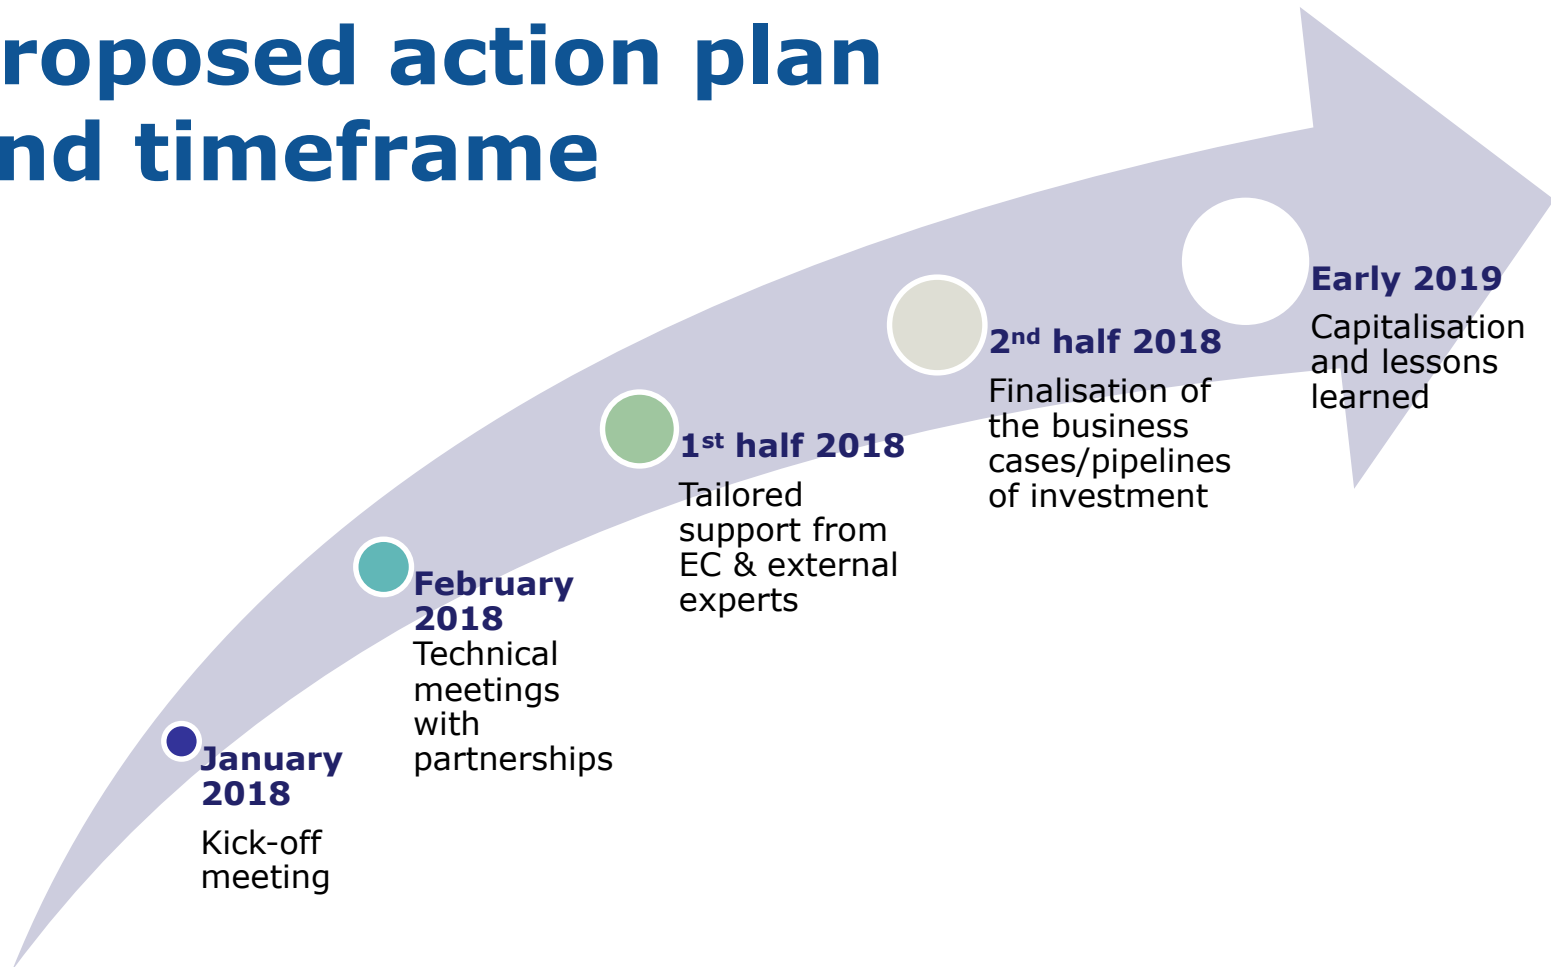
roposed action plan
nd timeframe

January 2018
Kick-off meeting

February 2018
Technical meetings with partnerships

1$^{st}$ half 2018
Tailored support from EC & external experts

2$^{nd}$ half 2018
Finalisation of the business cases/pipelines of investment

Early 2019
Capitalisation and lessons learned